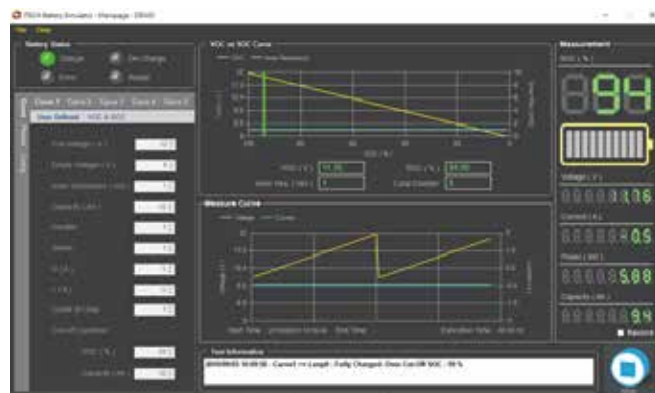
ITECH Battery Simulator - Mainpage - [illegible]

File Help

Battery Status

Standby
Dis-Charge
Error
Restart

Curve 1 Curve 2 Curve 3 Curve 4 Curve 5

User Defined VOC & SOC

VOC vs SOC Curve

Measure Curve

Measurement

SOC ( % )

94

Voltage ( V )

0.0.0.0.0.0.11.76

Current ( A )

0.0.0.0.0.0.0.5

Power ( W )

0.0.0.0.0.0.5.88

Capacity ( Ah )

0.0.0.0.0.0.0.94

Test Information

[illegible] Curve1 => Length : Fully Charged; Dis Cutoff SOC : 99 %